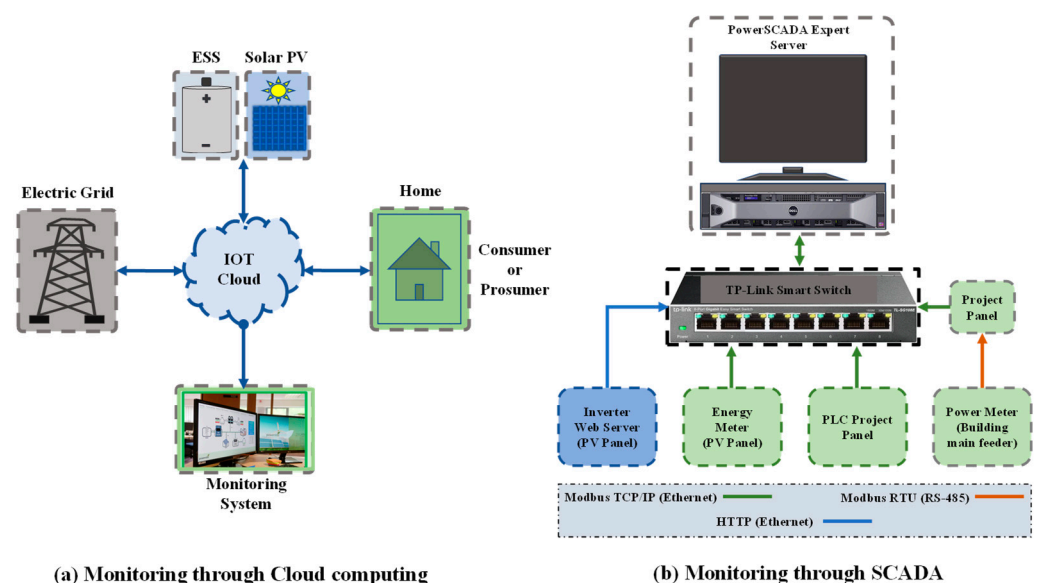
ESS
Solar PV
Electric Grid
IOT Cloud
Home
Consumer or Prosumer
Monitoring System

(a) Monitoring through Cloud computing

PowerSCADA Expert Server
TP-Link Smart Switch
Project Panel
Inverter Web Server (PV Panel)
Energy Meter (PV Panel)
PLC Project Panel
Power Meter (Building main feeder)
Modbus TCP/IP (Ethernet)
Modbus RTU (RS-485)
HTTP (Ethernet)

(b) Monitoring through SCADA